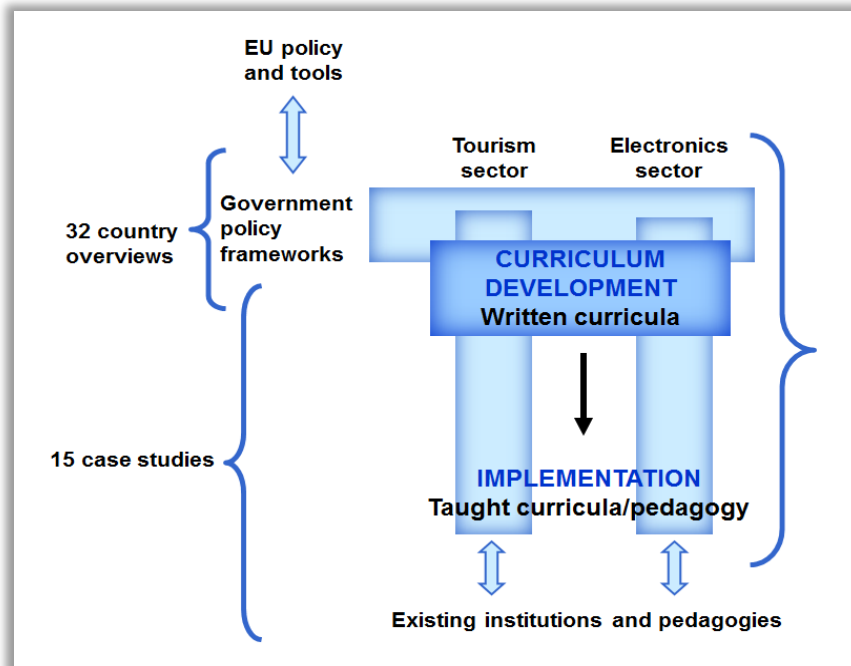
EU policy and tools

Tourism sector

Electronics sector

32 country overviews

Government policy frameworks

CURRICULUM DEVELOPMENT
Written curricula

15 case studies

IMPLEMENTATION
Taught curricula/pedagogy

Existing institutions and pedagogies